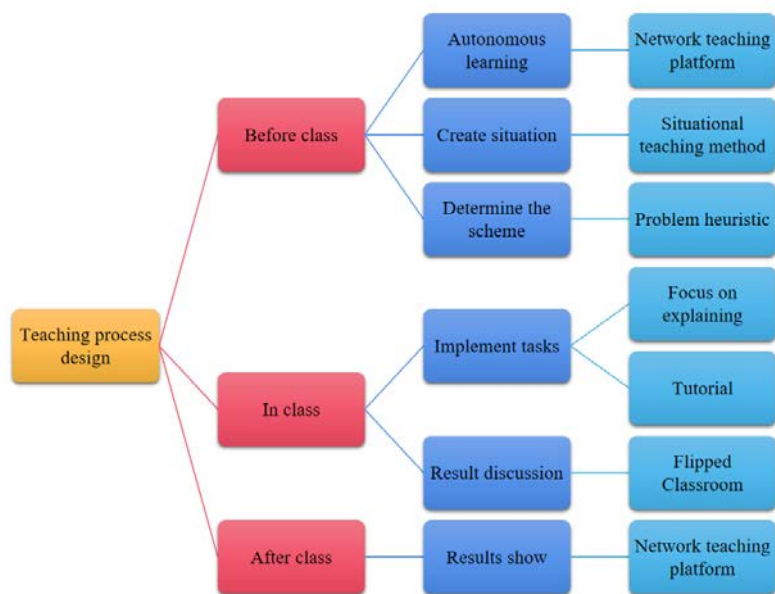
Teaching process design

Before class

Autonomous learning

Network teaching platform

Create situation

Situational teaching method

Determine the scheme

Problem heuristic

In class

Implement tasks

Focus on explaining

Tutorial

Result discussion

Flipped Classroom

After class

Results show

Network teaching platform